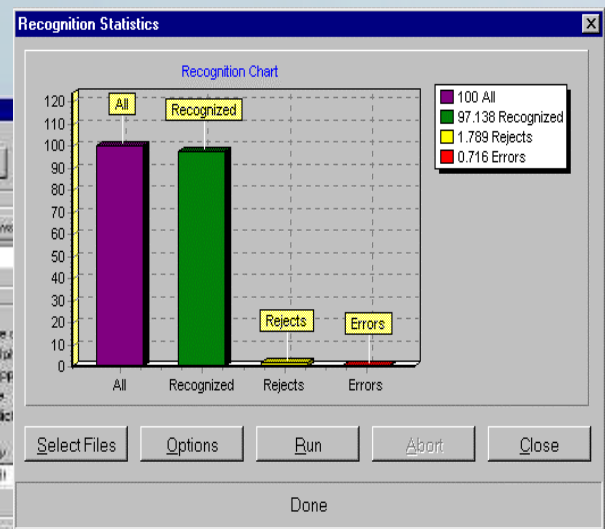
Recognition Statistics

Recognition Chart

120
110
100
90
80
70
60
50
40
30
20
10
0

All
Recognized
Rejects
Errors

All
Recognized
Rejects
Errors

100 All
97.138 Recognized
1.789 Rejects
0.716 Errors

Select Files
Options
Run
Abort
Close

Done